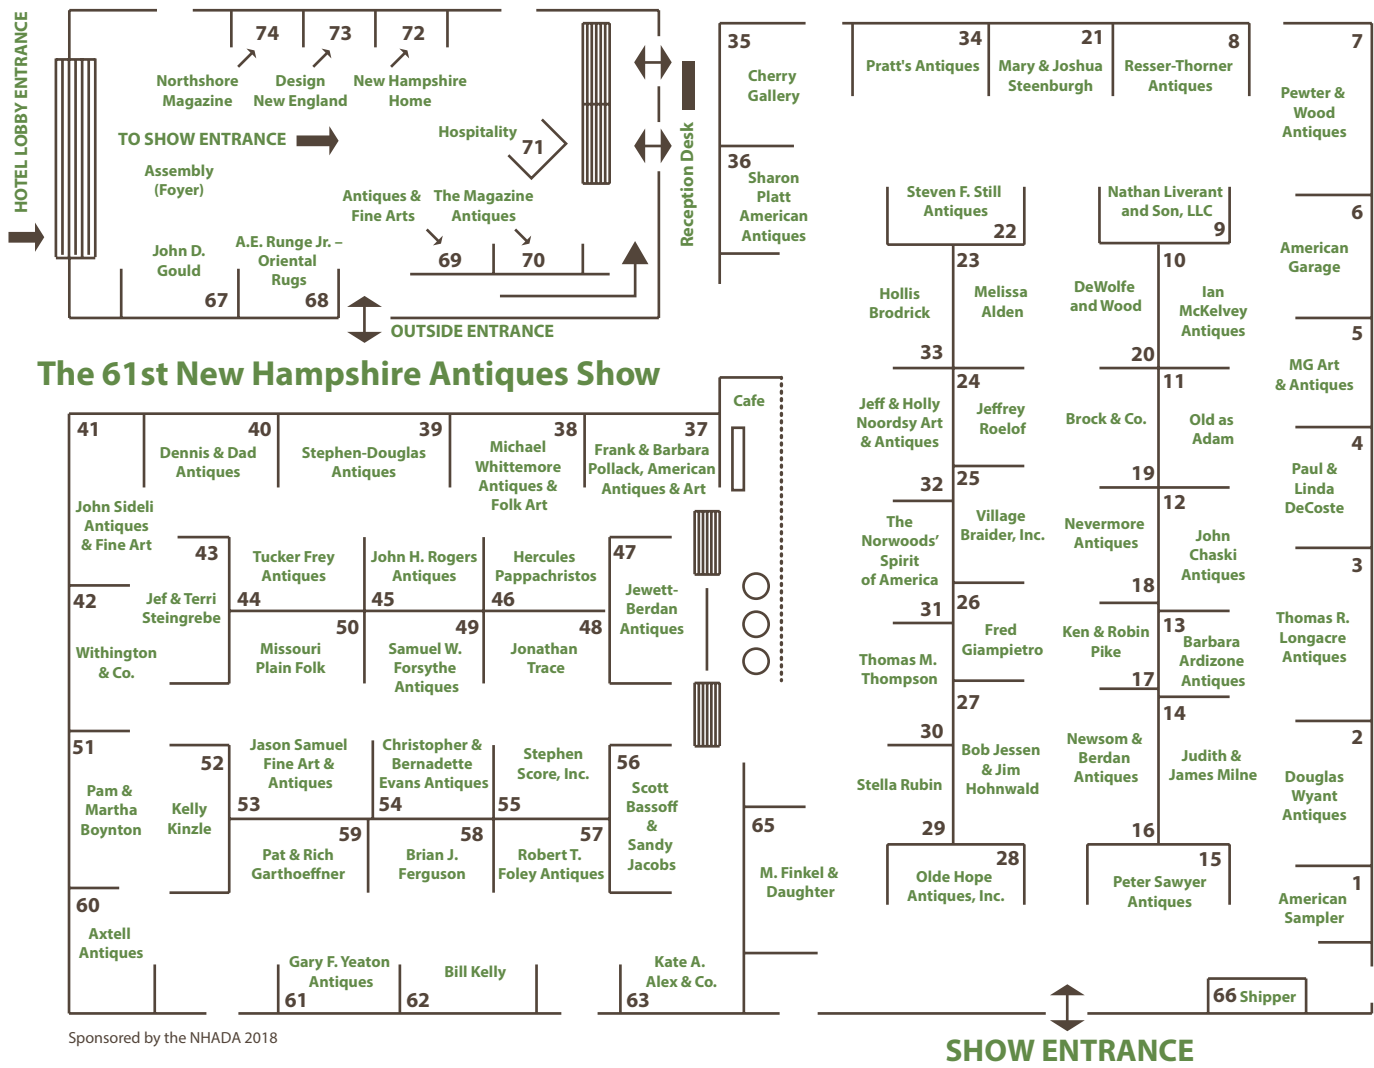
HOTEL LOBBY ENTRANCE

74
Northshore Magazine

73
Design New England

72
New Hampshire Home

TO SHOW ENTRANCE

Hospitality
71

Assembly (Foyer)

Antiques & Fine Arts

The Magazine Antiques

John D. Gould
67

A.E. Runge Jr. – Oriental Rugs
68

69

70

OUTSIDE ENTRANCE

Reception Desk

35
Cherry Gallery

36
Sharon Platt American Antiques

34
Pratt's Antiques

21
Mary & Joshua Steenburgh

8
Resser-Thorner Antiques

7
Pewter & Wood Antiques

Steven F. Still Antiques
22

Nathan Liverant and Son, LLC
9

6
American Garage

23
Hollis Brodrick
Melissa Alden
33

10
DeWolfe and Wood
Ian McKelvey Antiques
20

5
MG Art & Antiques

The 61st New Hampshire Antiques Show

Cafe

41

40
Dennis & Dad Antiques

39
Stephen-Douglas Antiques

38
Michael Whittemore Antiques & Folk Art

37
Frank & Barbara Pollack, American Antiques & Art

24
Jeff & Holly Noordsy Art & Antiques
Jeffrey Roelof
32

11
Brock & Co.
Old as Adam
19

4
Paul & Linda DeCoste

John Sideli Antiques & Fine Art

43
Jef & Terri Steingrebe

Tucker Frey Antiques
44

John H. Rogers Antiques
45

Hercules Pappachristos
46

47
Jewett-Berdan Antiques

25
The Norwoods' Spirit of America
Village Braider, Inc.
31

12
Nevermore Antiques
John Chaski Antiques
18

3
Thomas R. Longacre Antiques

42
Withington & Co.

50
Missouri Plain Folk

49
Samuel W. Forsythe Antiques

48
Jonathan Trace

26
Thomas M. Thompson
Fred Giampietro

13
Ken & Robin Pike
Barbara Ardizone Antiques
17

51
Pam & Martha Boynton

52
Kelly Kinzle

Jason Samuel Fine Art & Antiques
53

Christopher & Bernadette Evans Antiques
54

Stephen Score, Inc.
55

56
Scott Bassoff & Sandy Jacobs

27
30
Stella Rubin
Bob Jessen & Jim Hohnwald
29

14
Newsom & Berdan Antiques
Judith & James Milne
16

2
Douglas Wyant Antiques

59
Pat & Rich Garthoeffner

58
Brian J. Ferguson

57
Robert T. Foley Antiques

65
M. Finkel & Daughter

28
Olde Hope Antiques, Inc.

15
Peter Sawyer Antiques

1
American Sampler

60
Axtell Antiques

Gary F. Yeaton Antiques
61

Bill Kelly
62

Kate A. Alex & Co.
63

66 Shipper

Sponsored by the NHADA 2018

SHOW ENTRANCE